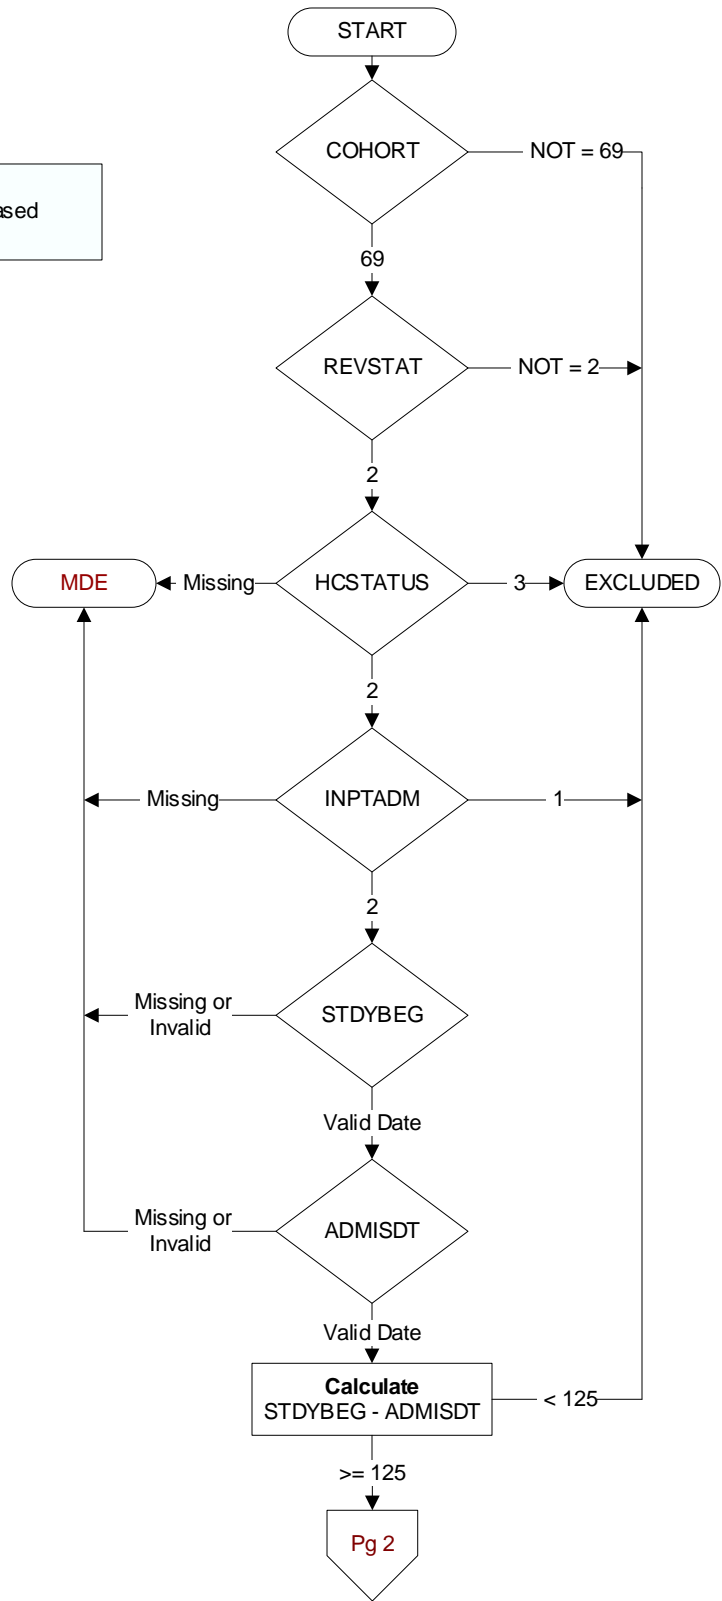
START

COHORT

NOT = 69

ased

69

REVSTAT

NOT = 2

2

MDE

Missing

HCSTATUS

3

EXCLUDED

2

Missing

INPTADM

1

2

Missing or Invalid

STDYBEG

Valid Date

Missing or Invalid

ADMISDT

Valid Date

**Calculate**
STDYBEG - ADMISDT

< 125

>= 125

Pg 2